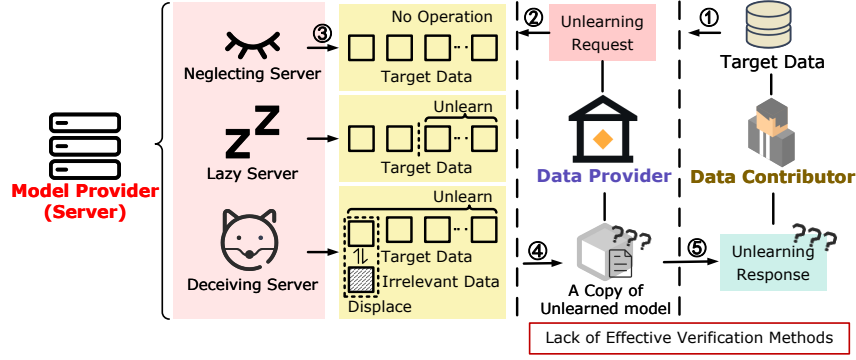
Model Provider (Server)

Neglecting Server

③

No Operation

Target Data

Lazy Server

Unlearn

Target Data

Deceiving Server

Unlearn

Target Data

Irrelevant Data

Displace

②

Unlearning Request

Data Provider

④

A Copy of Unlearned model

???

①

Target Data

Data Contributor

⑤

Unlearning Response

???

Lack of Effective Verification Methods